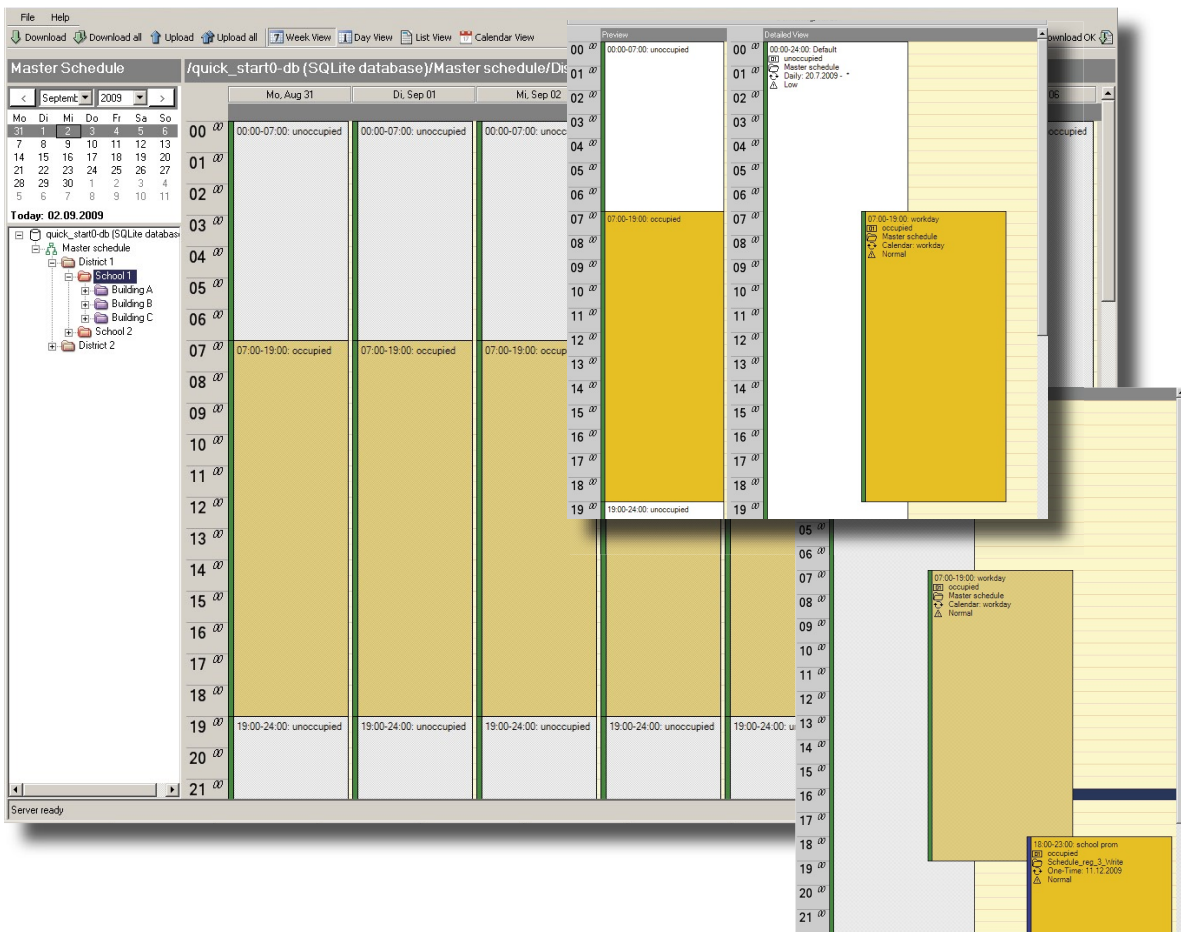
File Help

Download Download all Upload Upload all Week View Day View List View Calendar View Download OK

Master Schedule

/quick_start0-db (SQLite database)/Master schedule/Dis

< Septemb 2009 >

| Mo | Di | Mi | Do | Fr | Sa | So |
|---|---|---|---|---|---|---|
| 31 | 1 | 2 | 3 | 4 | 5 | 6 |
| 7 | 8 | 9 | 10 | 11 | 12 | 13 |
| 14 | 15 | 16 | 17 | 18 | 19 | 20 |
| 21 | 22 | 23 | 24 | 25 | 26 | 27 |
| 28 | 29 | 30 | 1 | 2 | 3 | 4 |
| 5 | 6 | 7 | 8 | 9 | 10 | 11 |

Today: 02.09.2009

quick_start0-db (SQLite databas
Master schedule
District 1
School 1
Building A
Building B
Building C
School 2
District 2

Mo, Aug 31 Di, Sep 01 Mi, Sep 02 06

00 00 01 00 02 00 03 00 04 00 05 00 06 00 07 00 08 00 09 00 10 00 11 00 12 00 13 00 14 00 15 00 16 00 17 00 18 00 19 00 20 00 21 00

00:00-07:00: unoccupied
00:00-07:00: unoccupied
00:00-07:00: unoccupied
07:00-19:00: occupied
07:00-19:00: occupied
07:00-19:00: occupied
19:00-24:00: unoccupied
19:00-24:00: unoccupied
19:00-24:00: unoccupied
19:00-24:00: unoccupied
19:00-24:00: u

Server ready

Preview
00:00-07:00: unoccupied
07:00-19:00: occupied
19:00-24:00: unoccupied

Detailed View
00:00-24:00: Default
unoccupied
Master schedule
Daily: 20.7.2009 - *
Low

07:00-19:00: workday
occupied
Master schedule
Calendar: workday
Normal

07:00-19:00: workday
occupied
Master schedule
Calendar: workday
Normal

18:00-23:00: school prom
occupied
Schedule_reg_3_Write
One-Time: 11.12.2009
Normal